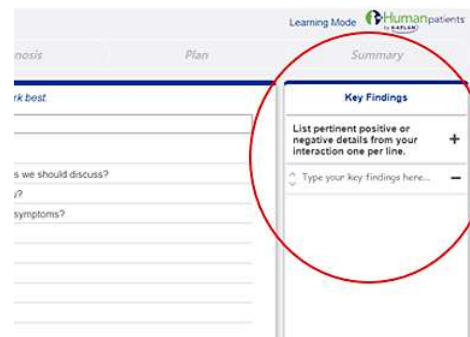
Learning Mode Humanpatients by KAPLAN

nosis Plan Summary

rk best

s we should discuss?

y?

symptoms?

Key Findings

List pertinent positive or negative details from your interaction one per line. +

Type your key findings here... −